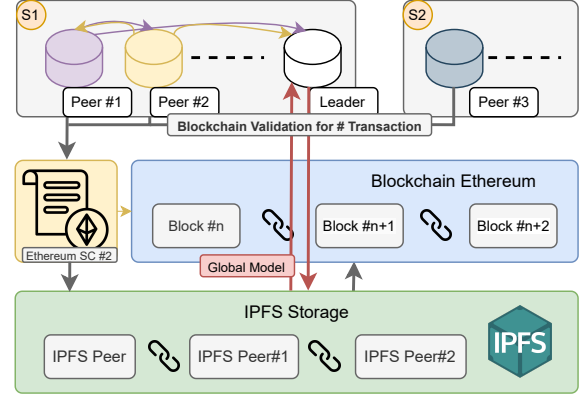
S1

Peer #1

Peer #2

Leader

S2

Peer #3

Blockchain Validation for # Transaction

Ethereum SC #2

Blockchain Ethereum

Block #n

Block #n+1

Block #n+2

Global Model

IPFS Storage

IPFS Peer

IPFS Peer#1

IPFS Peer#2

IPFS